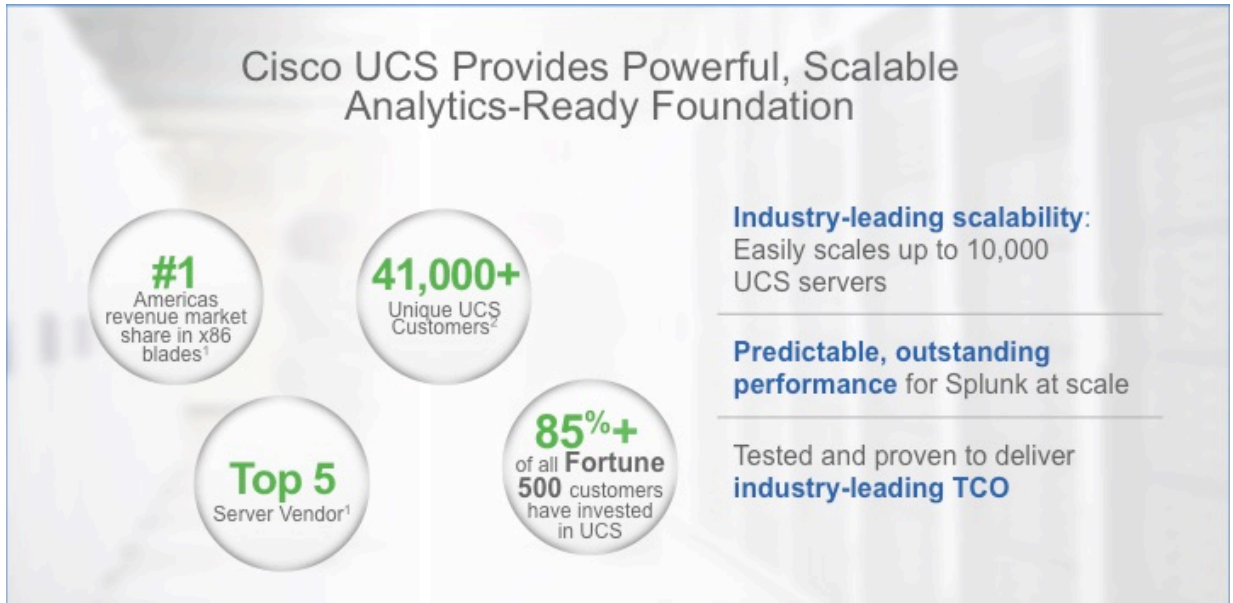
Cisco UCS Provides Powerful, Scalable Analytics-Ready Foundation

#1
Americas revenue market share in x86 blades$^1$

41,000+
Unique UCS Customers$^2$

Top 5
Server Vendor$^1$

85%+
of all Fortune 500 customers have invested in UCS

Industry-leading scalability: Easily scales up to 10,000 UCS servers

Predictable, outstanding performance for Splunk at scale

Tested and proven to deliver industry-leading TCO